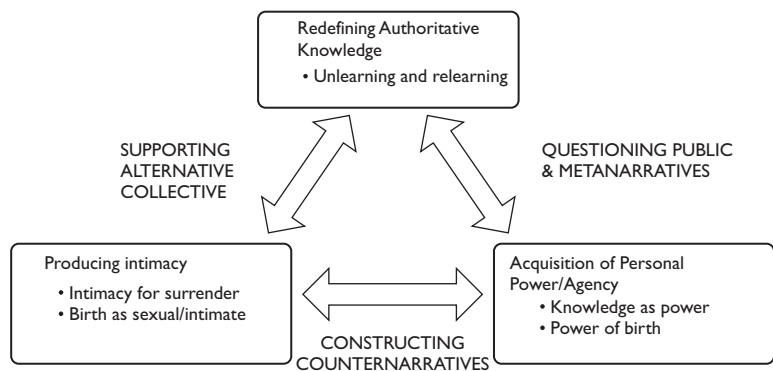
Redefining Authoritative Knowledge
• Unlearning and relearning

SUPPORTING ALTERNATIVE COLLECTIVE

QUESTIONING PUBLIC & METANARRATIVES

Producing intimacy
• Intimacy for surrender
• Birth as sexual/intimate

CONSTRUCTING COUNTERNARRATIVES

Acquisition of Personal Power/Agency
• Knowledge as power
• Power of birth